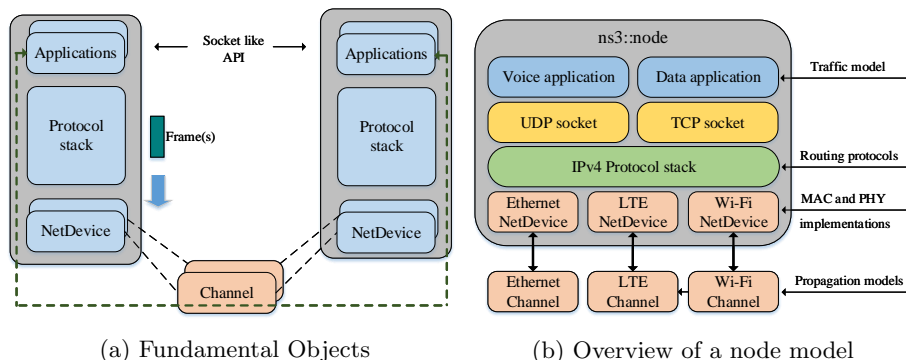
Applications

Socket like API

Applications

Protocol stack

Frame(s)

Protocol stack

NetDevice

NetDevice

Channel

(a) Fundamental Objects

ns3::node

Voice application

Data application

Traffic model

UDP socket

TCP socket

IPv4 Protocol stack

Routing protocols

Ethernet NetDevice

LTE NetDevice

Wi-Fi NetDevice

MAC and PHY implementations

Ethernet Channel

LTE Channel

Wi-Fi Channel

Propagation models

(b) Overview of a node model